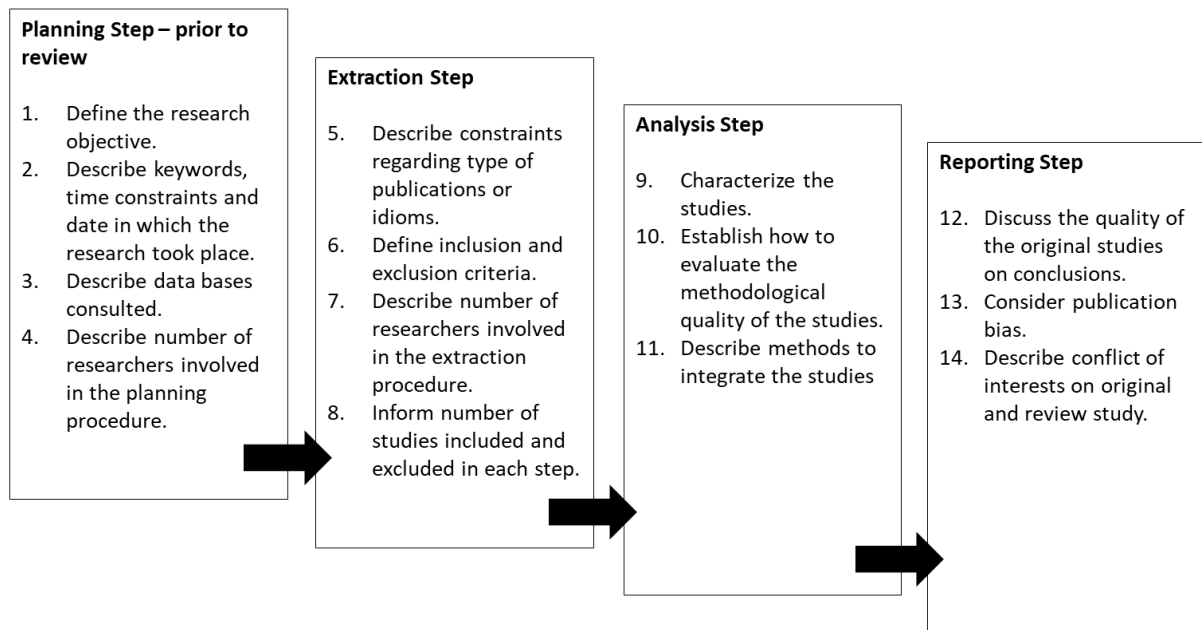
**Planning Step – prior to review**

1. Define the research objective.
2. Describe keywords, time constraints and date in which the research took place.
3. Describe data bases consulted.
4. Describe number of researchers involved in the planning procedure.

**Extraction Step**

5. Describe constraints regarding type of publications or idioms.
6. Define inclusion and exclusion criteria.
7. Describe number of researchers involved in the extraction procedure.
8. Inform number of studies included and excluded in each step.

**Analysis Step**

9. Characterize the studies.
10. Establish how to evaluate the methodological quality of the studies.
11. Describe methods to integrate the studies

**Reporting Step**

12. Discuss the quality of the original studies on conclusions.
13. Consider publication bias.
14. Describe conflict of interests on original and review study.